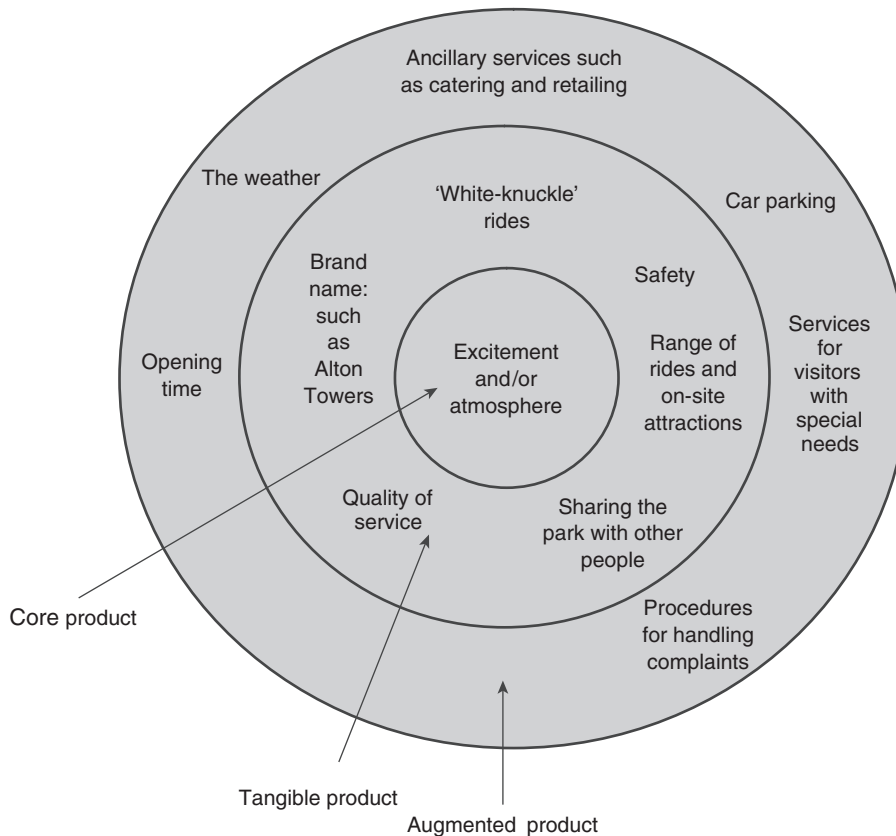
Ancillary services such as catering and retailing

The weather

Car parking

'White-knuckle' rides

Brand name: such as Alton Towers

Safety

Services for visitors with special needs

Opening time

Excitement and/or atmosphere

Range of rides and on-site attractions

Quality of service

Sharing the park with other people

Procedures for handling complaints

Core product

Tangible product

Augmented product